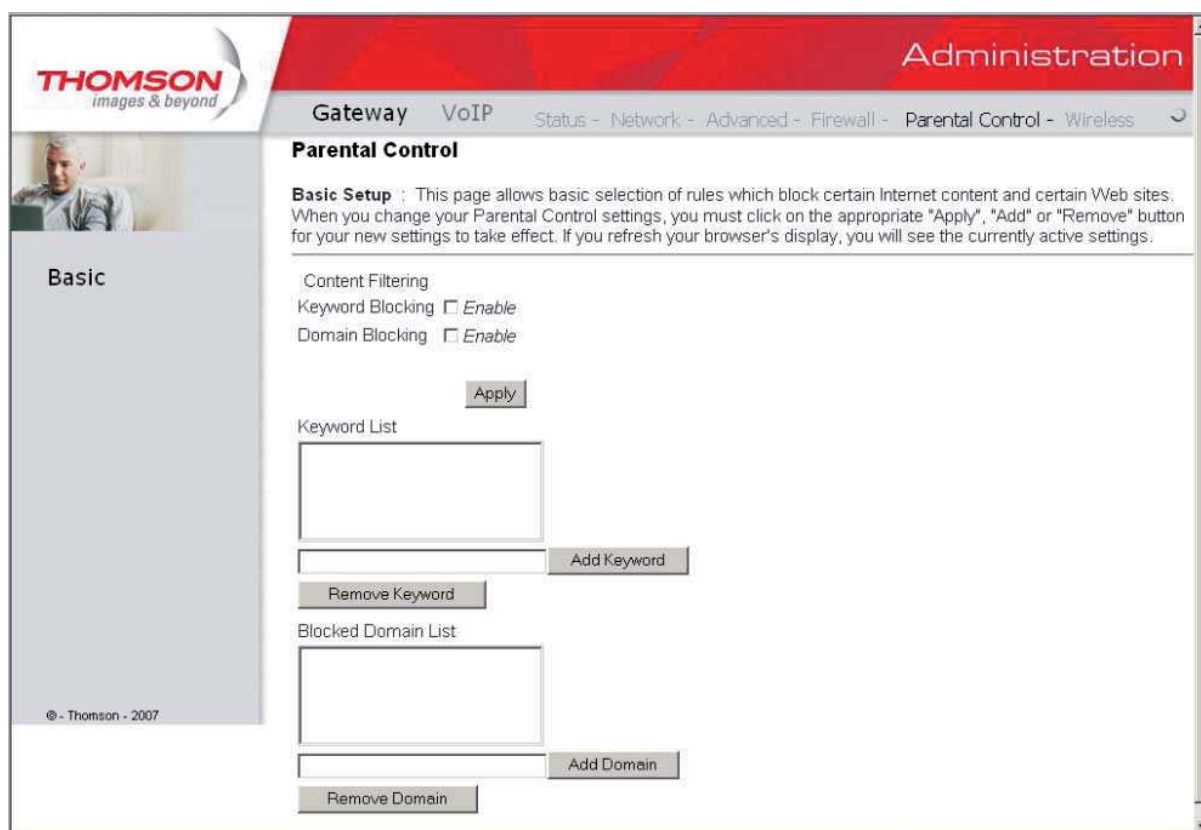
THOMSON
images & beyond

Administration

Gateway VoIP Status - Network - Advanced - Firewall - Parental Control - Wireless

Basic

© - Thomson - 2007

Parental Control

Basic Setup : This page allows basic selection of rules which block certain Internet content and certain Web sites. When you change your Parental Control settings, you must click on the appropriate "Apply", "Add" or "Remove" button for your new settings to take effect. If you refresh your browser's display, you will see the currently active settings.

Content Filtering
Keyword Blocking ☐ Enable
Domain Blocking ☐ Enable

Apply

Keyword List

Add Keyword

Remove Keyword

Blocked Domain List

Add Domain

Remove Domain